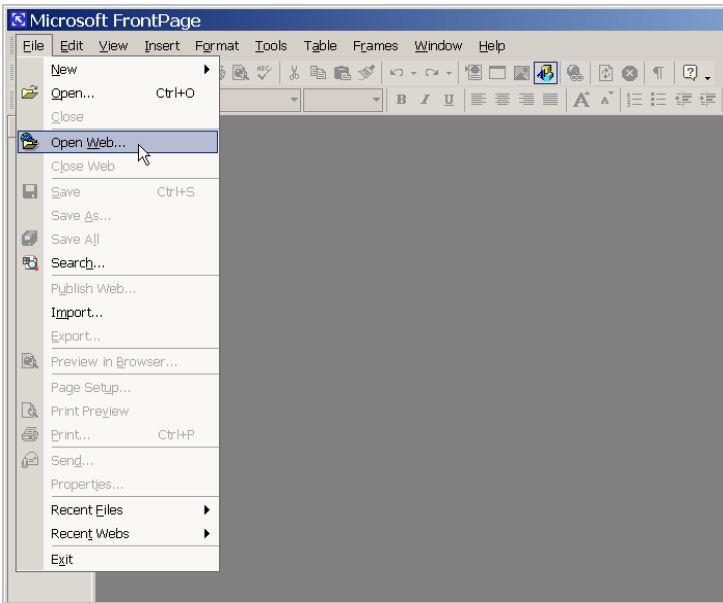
Microsoft FrontPage

File Edit View Insert Format Tools Table Frames Window Help

New
Open... Ctrl+O
Close
Open Web...
Close Web
Save Ctrl+S
Save As...
Save All
Search...
Publish Web...
Import...
Export...
Preview in Browser...
Page Setup...
Print Preview
Print... Ctrl+P
Send...
Properties...
Recent Files
Recent Webs
Exit